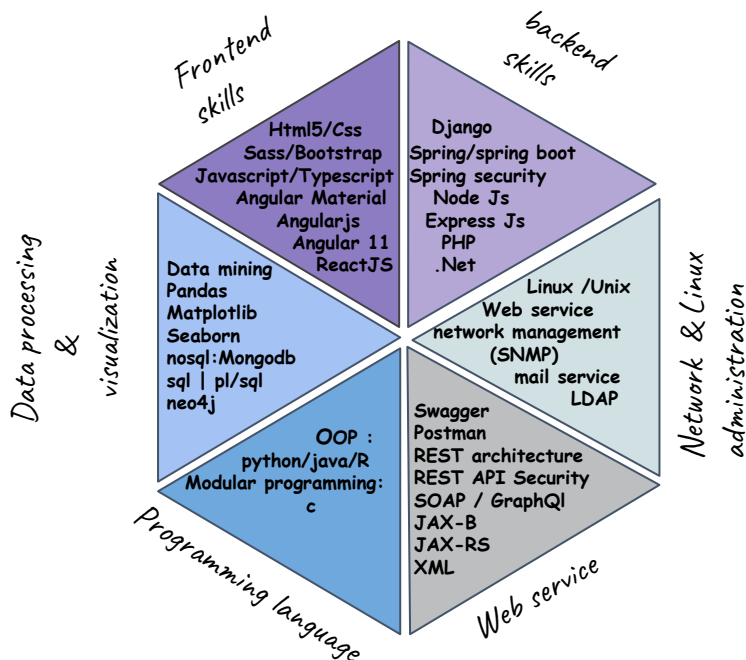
Frontend skills

Html5/Css
Sass/Bootstrap
Javascript/Typescript
Angular Material
Angularjs
Angular 11
ReactJS

backend skills

Django
Spring/spring boot
Spring security
Node Js
Express Js
PHP
.Net

Network & Linux administration

Linux /Unix
Web service
network management (SNMP)
mail service
LDAP

Web service

Swagger
Postman
REST architecture
REST API Security
SOAP / GraphQl
JAX-B
JAX-RS
XML

Programming language

OOP :
python/java/R
Modular programming:
c

Data processing & visualization

Data mining
Pandas
Matplotlib
Seaborn
nosql:Mongodb
sql | pl/sql
neo4j